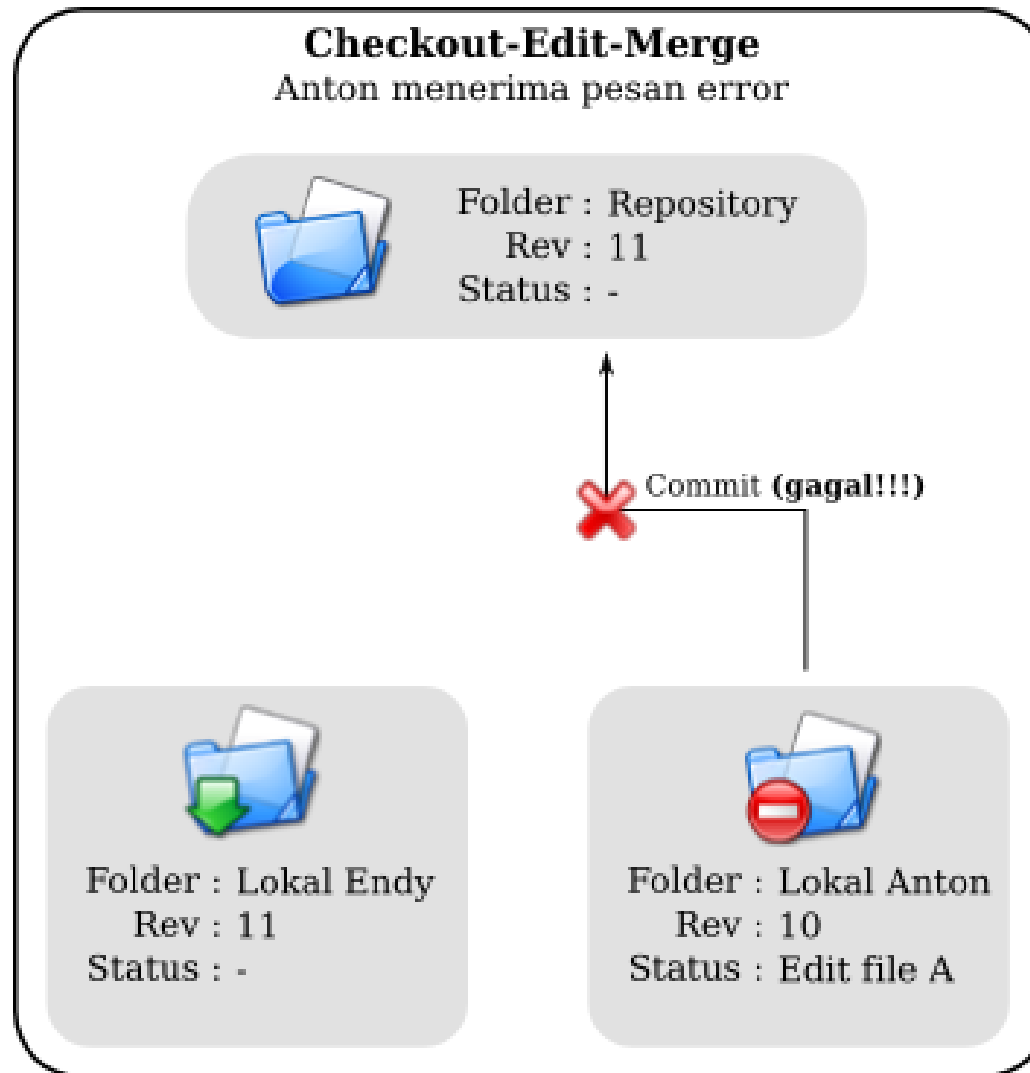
**Checkout-Edit-Merge**
Anton menerima pesan error

Folder : Repository
Rev : 11
Status : -

Commit **(gagal!!!)**

Folder : Lokal Endy
Rev : 11
Status : -

Folder : Lokal Anton
Rev : 10
Status : Edit file A